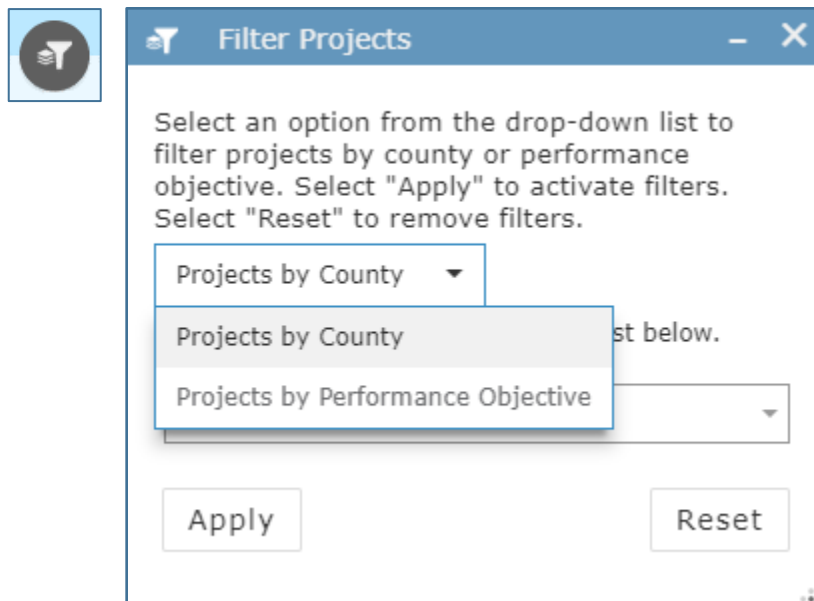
Filter Projects

Select an option from the drop-down list to filter projects by county or performance objective. Select "Apply" to activate filters. Select "Reset" to remove filters.

Projects by County

Projects by County

Projects by Performance Objective

st below.

Apply

Reset